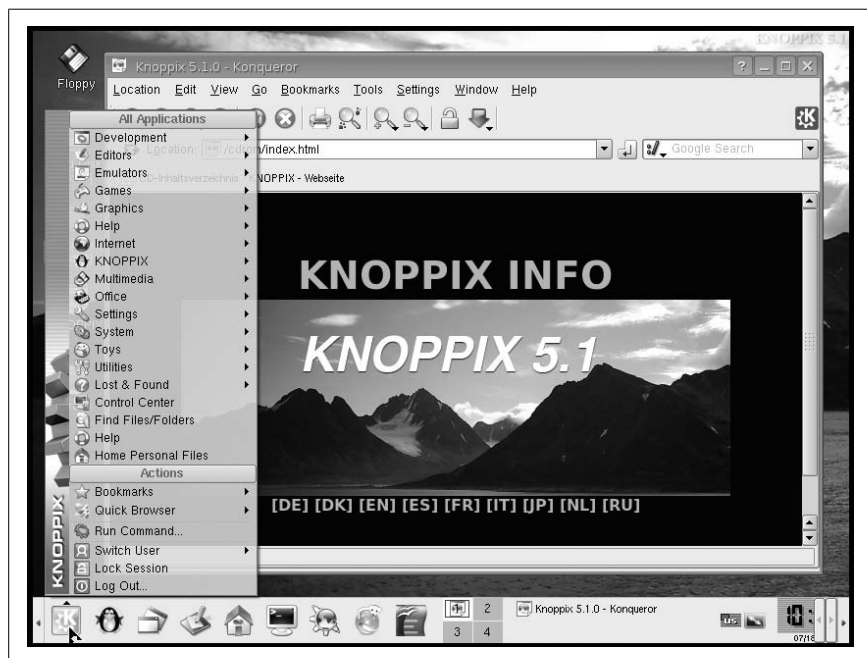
KNOPPIX 5.1

Floppy

Knoppix 5.1.0 - Konqueror

Location Edit View Go Bookmarks Tools Settings Window Help

Location: /cd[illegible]/index.html

Google Search

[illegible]-Inhaltsverzeichnis KNOPPIX - Webseite

All Applications
Development
Editors
Emulators
Games
Graphics
Help
Internet
KNOPPIX
Multimedia
Office
Settings
System
Toys
Utilities
Lost & Found
Control Center
Find Files/Folders
Help
Home Personal Files
Actions
Bookmarks
Quick Browser
Run Command...
Switch User
Lock Session
Log Out...

KNOPPIX

KNOPPIX INFO

KNOPPIX 5.1

[DE] [DK] [EN] [ES] [FR] [IT] [JP] [NL] [RU]

1 2 3 4

Knoppix 5.1.0 - Konqueror

us

07/1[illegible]